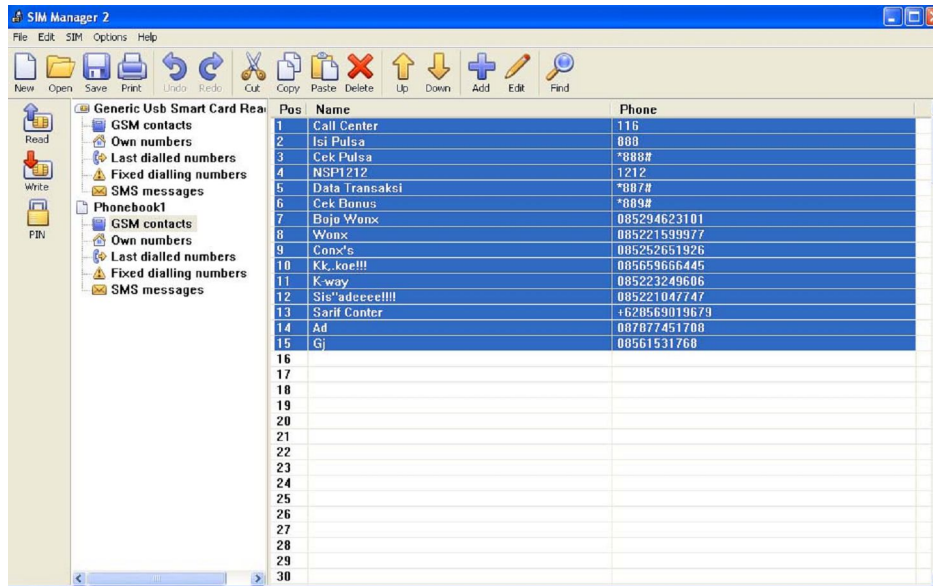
SIM Manager 2

File Edit SIM Options Help

New Open Save Print Undo Redo Cut Copy Paste Delete Up Down Add Edit Find

Read
Write
PIN

Generic Usb Smart Card Rea
GSM contacts
Own numbers
Last dialled numbers
Fixed dialling numbers
SMS messages
Phonebook1
GSM contacts
Own numbers
Last dialled numbers
Fixed dialling numbers
SMS messages

| Pos | Name | Phone |
|---|---|---|
| 1 | Call Center | 116 |
| 2 | Isi Pulsa | 888 |
| 3 | Cek Pulsa | *888# |
| 4 | NSP1212 | 1212 |
| 5 | Data Transaksi | *887# |
| 6 | Cek Bonus | *889# |
| 7 | Bojo Wonx | 085294623101 |
| 8 | Wonx | 085221599977 |
| 9 | Conx's | 085252651926 |
| 10 | Kk,.koe!!! | 085659666445 |
| 11 | K-way | 085223249606 |
| 12 | Sis"adeeee!!!! | 085221047747 |
| 13 | Sarif Conter | +628569019679 |
| 14 | Ad | 087877451708 |
| 15 | Gj | 08561531768 |
| 16 | | |
| 17 | | |
| 18 | | |
| 19 | | |
| 20 | | |
| 21 | | |
| 22 | | |
| 23 | | |
| 24 | | |
| 25 | | |
| 26 | | |
| 27 | | |
| 28 | | |
| 29 | | |
| 30 | | |